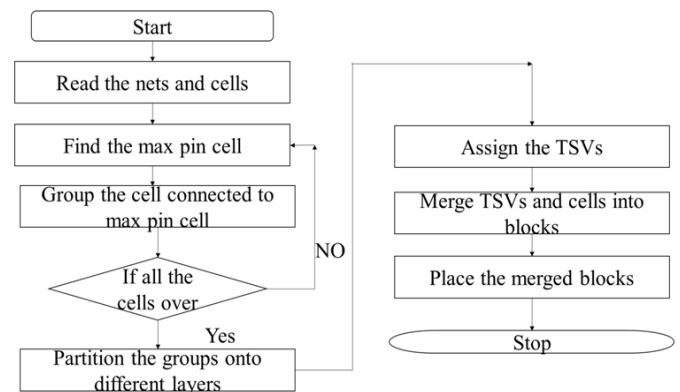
Start

Read the nets and cells

Find the max pin cell

Group the cell connected to max pin cell

If all the cells over

NO

Yes

Partition the groups onto different layers

Assign the TSVs

Merge TSVs and cells into blocks

Place the merged blocks

Stop